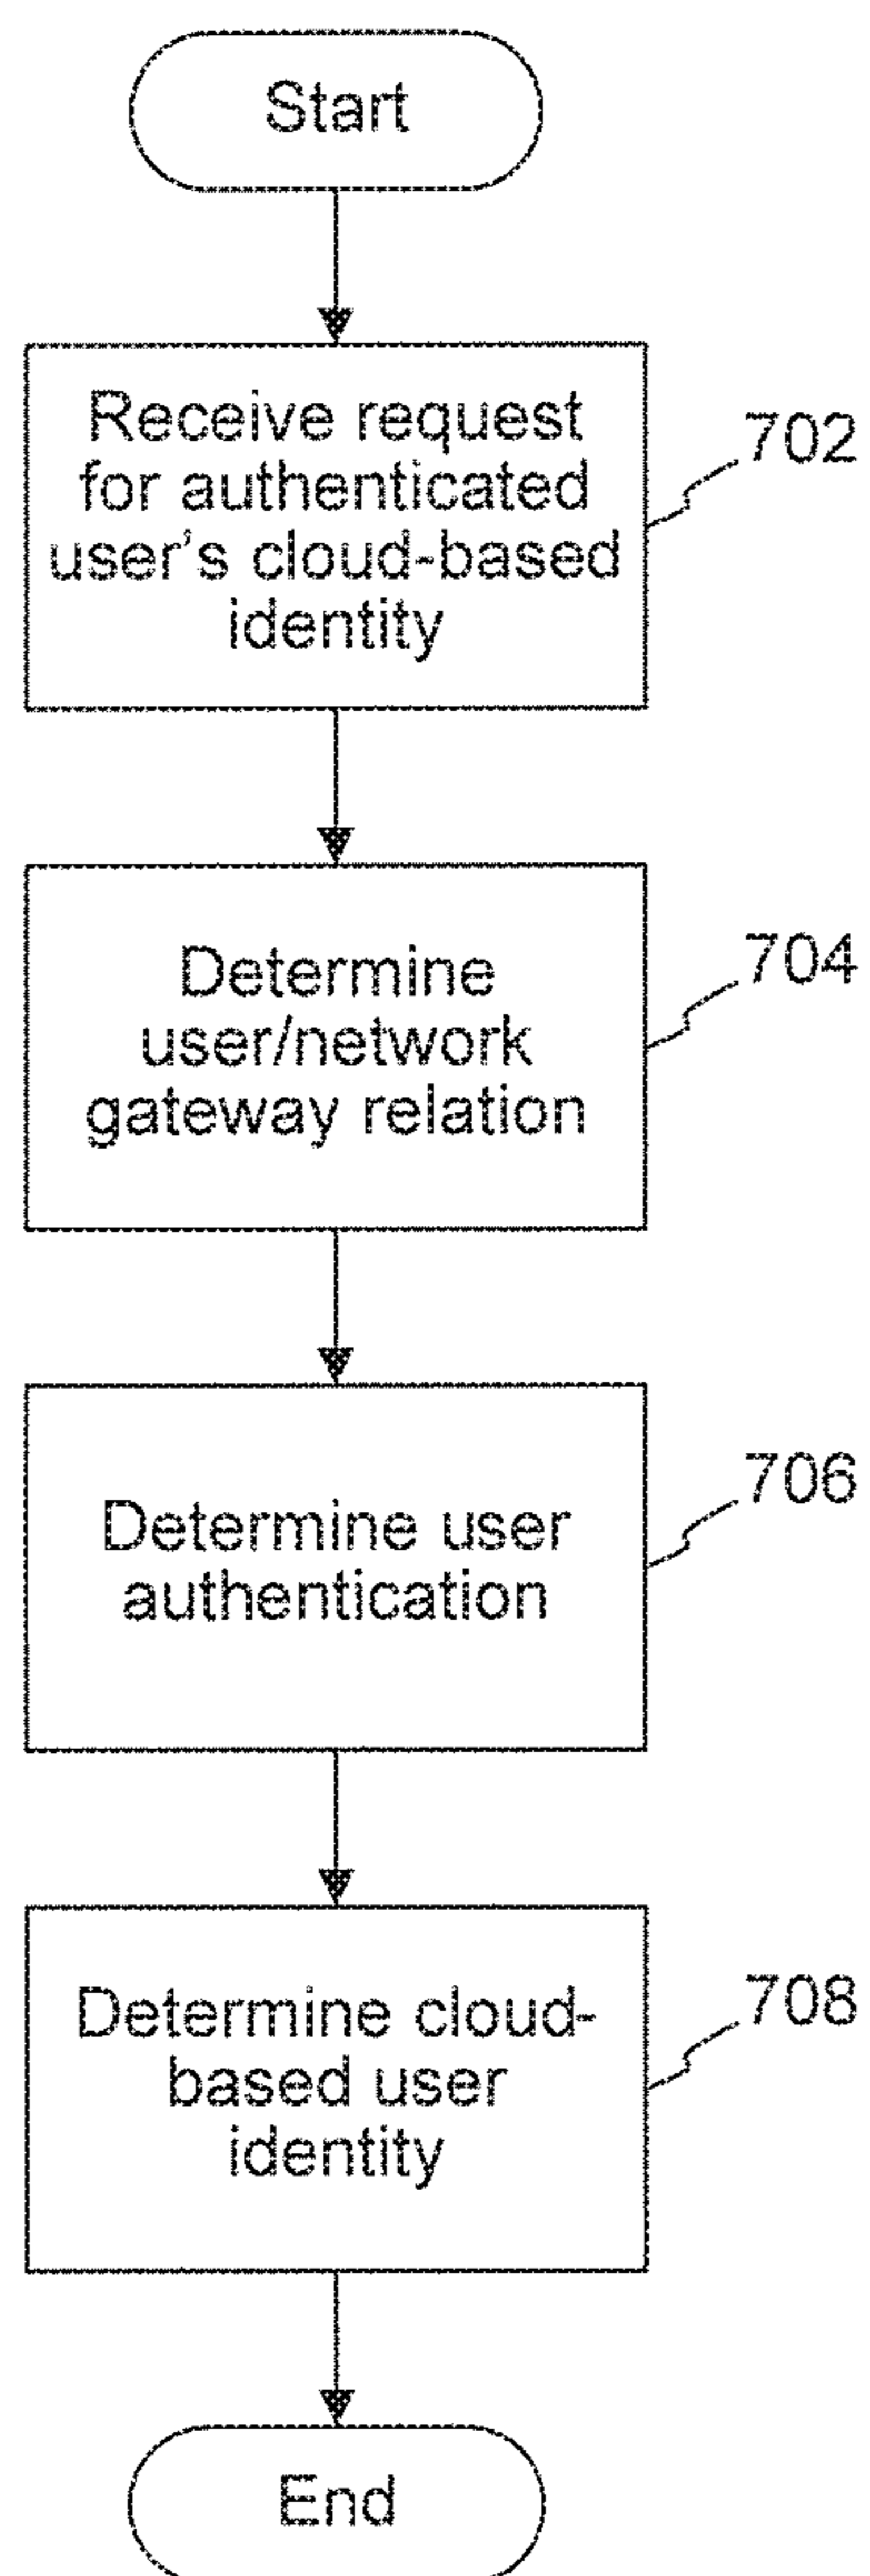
Start

Receive request for authenticated user's cloud-based identity

702

Determine user/network gateway relation

704

Determine user authentication

706

Determine cloud-based user identity

708

End